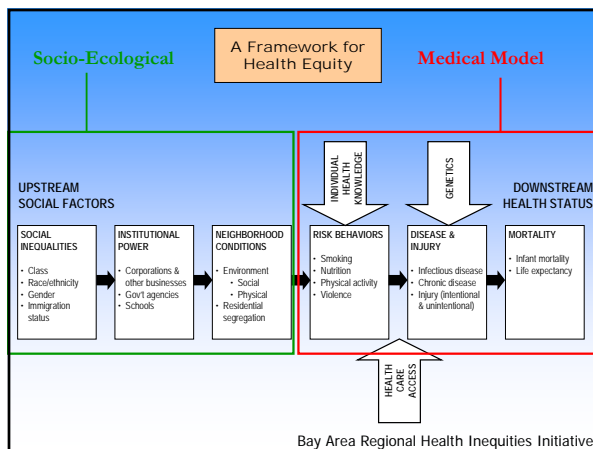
Socio-Ecological

A Framework for Health Equity

Medical Model

UPSTREAM SOCIAL FACTORS

DOWNSTREAM HEALTH STATUS

INDIVIDUAL HEALTH KNOWLEDGE

GENETICS

SOCIAL INEQUALITIES
• Class
• Race/ethnicity
• Gender
• Immigration status

INSTITUTIONAL POWER
• Corporations & other businesses
• Gov't agencies
• Schools

NEIGHBORHOOD CONDITIONS
• Environment
• Social
• Physical
• Residential segregation

RISK BEHAVIORS
• Smoking
• Nutrition
• Physical activity
• Violence

DISEASE & INJURY
• Infectious disease
• Chronic disease
• Injury (intentional & unintentional)

MORTALITY
• Infant mortality
• Life expectancy

HEALTH CARE ACCESS

Bay Area Regional Health Inequities Initiative